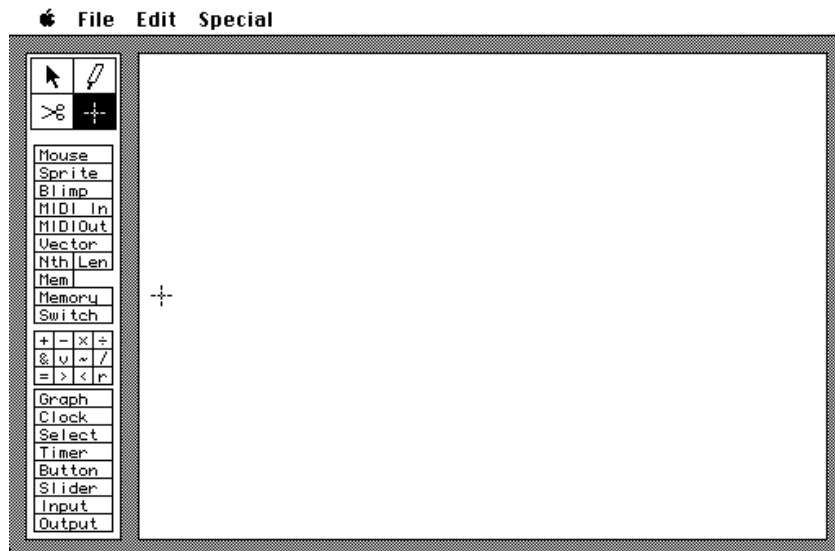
File Edit Special

Mouse
Sprite
Blimp
MIDI In
MIDIOut
Vector
Nth Len
Mem
Memory
Switch

| + | − | × | ÷ |
|---|---|---|---|
| & | v | ~ | / |
| = | > | < | r |

Graph
Clock
Select
Timer
Button
Slider
Input
Output